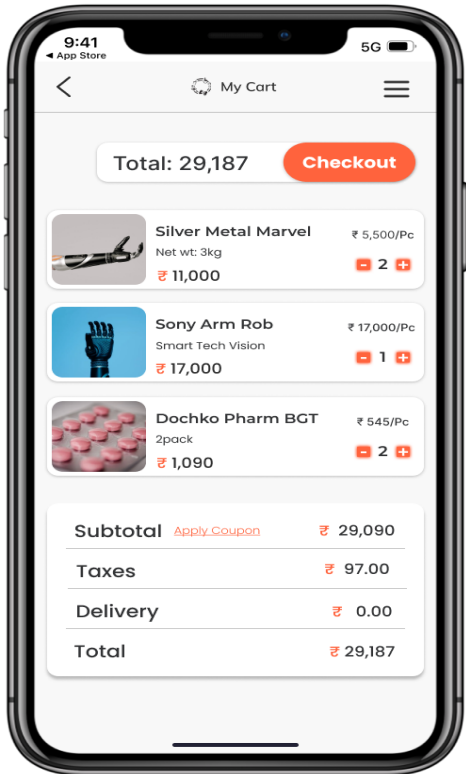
9:41
◂ App Store
5G

My Cart

Total: 29,187
Checkout

Silver Metal Marvel
Net wt: 3kg
₹ 11,000
₹ 5,500/Pc
- 2 +

Sony Arm Rob
Smart Tech Vision
₹ 17,000
₹ 17,000/Pc
- 1 +

Dochko Pharm BGT
2pack
₹ 1,090
₹ 545/Pc
- 2 +

| Subtotal Apply Coupon | ₹ 29,090 |
|---|---|
| Taxes | ₹ 97.00 |
| Delivery | ₹ 0.00 |
| Total | ₹ 29,187 |